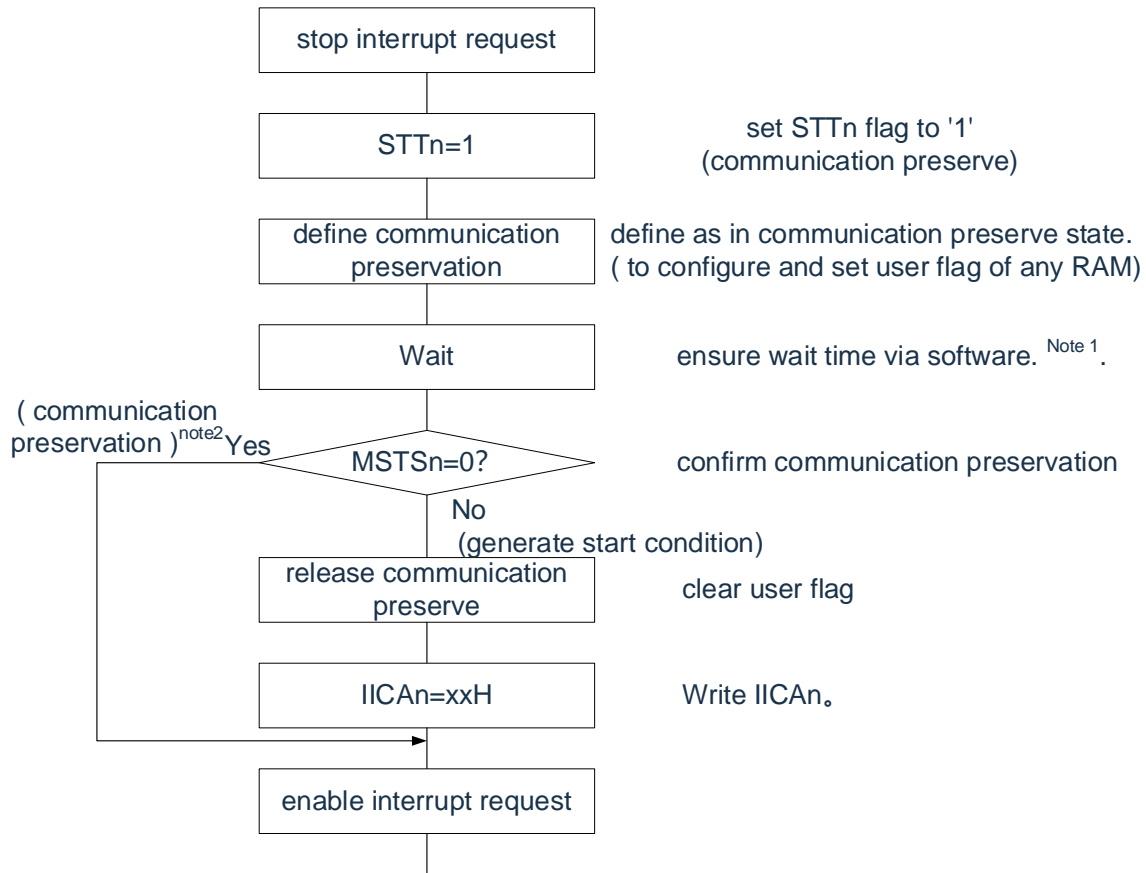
stop interrupt request

STTn=1

set STTn flag to '1' (communication preserve)

define communication preservation

define as in communication preserve state. ( to configure and set user flag of any RAM)

Wait

ensure wait time via software. $^{\text{Note 1}}$.

( communication preservation )$^{\text{note2}}$Yes

MSTSn=0?

confirm communication preservation

No (generate start condition)

release communication preserve

clear user flag

IICAn=xxH

Write IICAn。

enable interrupt request